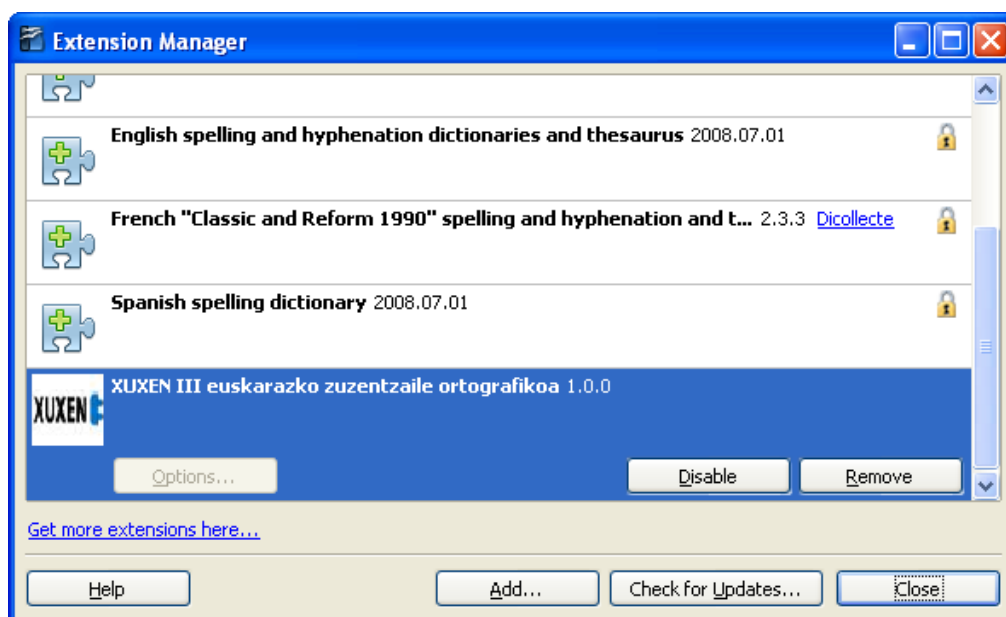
Extension Manager

English spelling and hyphenation dictionaries and thesaurus 2008.07.01

French "Classic and Reform 1990" spelling and hyphenation and t... 2.3.3 Dicollecte

Spanish spelling dictionary 2008.07.01

XUXEN

XUXEN III euskarazko zuzentzaile ortografikoa 1.0.0

Options...

Disable

Remove

Get more extensions here...

Help

Add...

Check for Updates...

Close